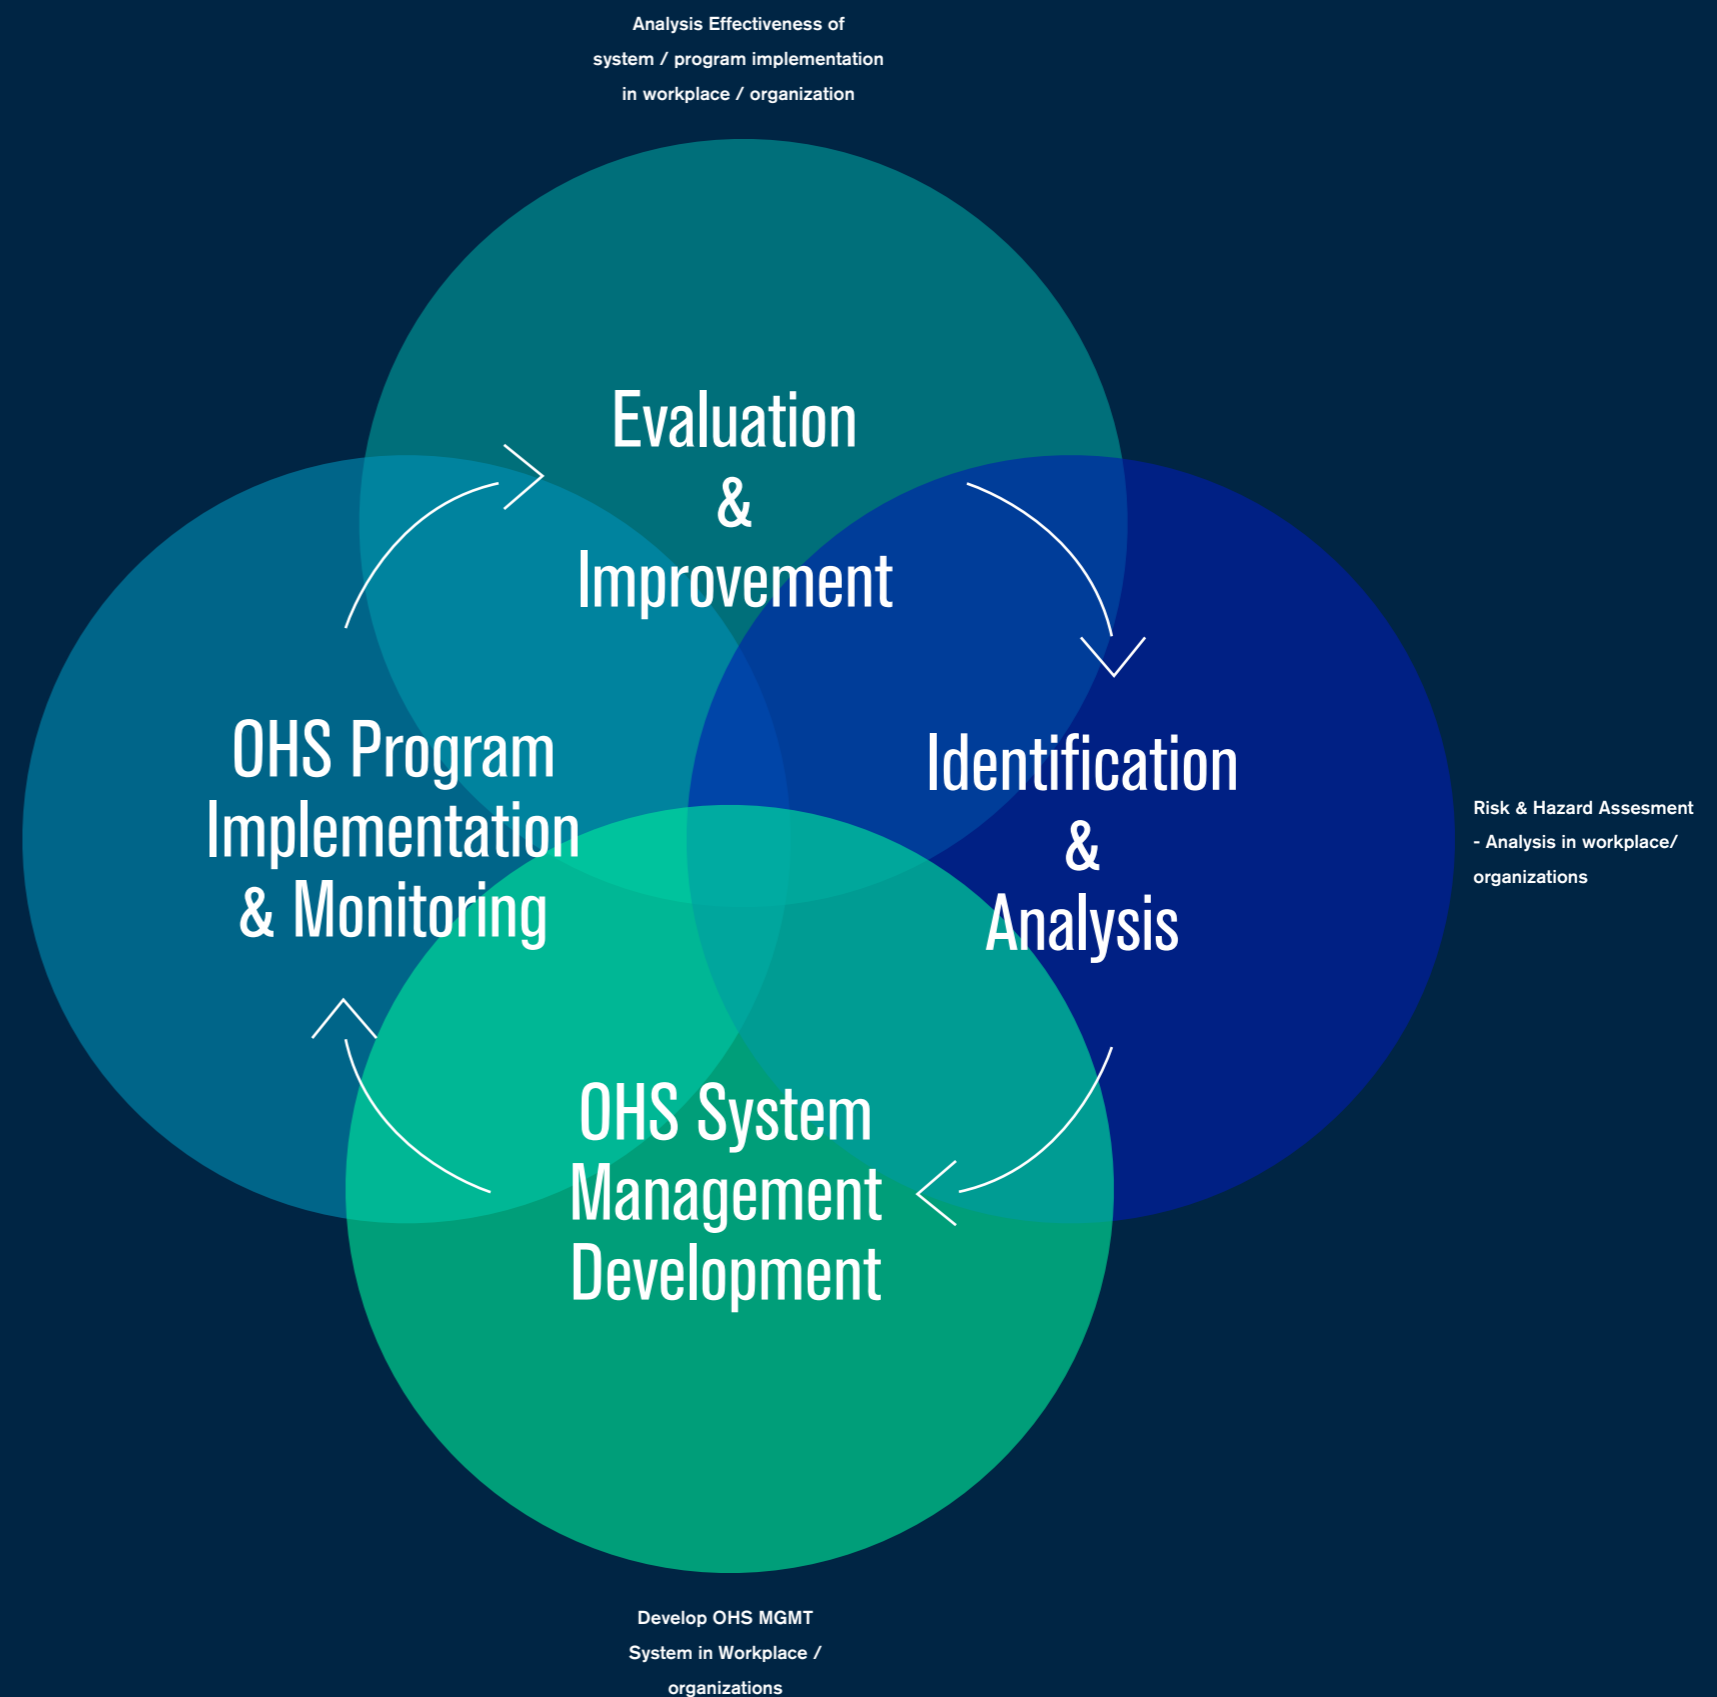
Analysis Effectiveness of system / program implementation in workplace / organization

Evaluation & Improvement

OHS Program Implementation & Monitoring

Identification & Analysis

Risk & Hazard Assesment - Analysis in workplace/ organizations

OHS System Management Development

Develop OHS MGMT System in Workplace / organizations